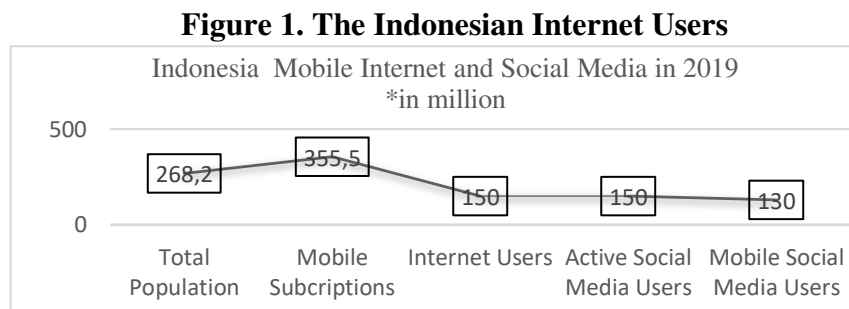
**Figure 1. The Indonesian Internet Users**

Indonesia Mobile Internet and Social Media in 2019
*in million

500

0

268,2

355,5

150

150

130

Total Population

Mobile Subcriptions

Internet Users

Active Social Media Users

Mobile Social Media Users